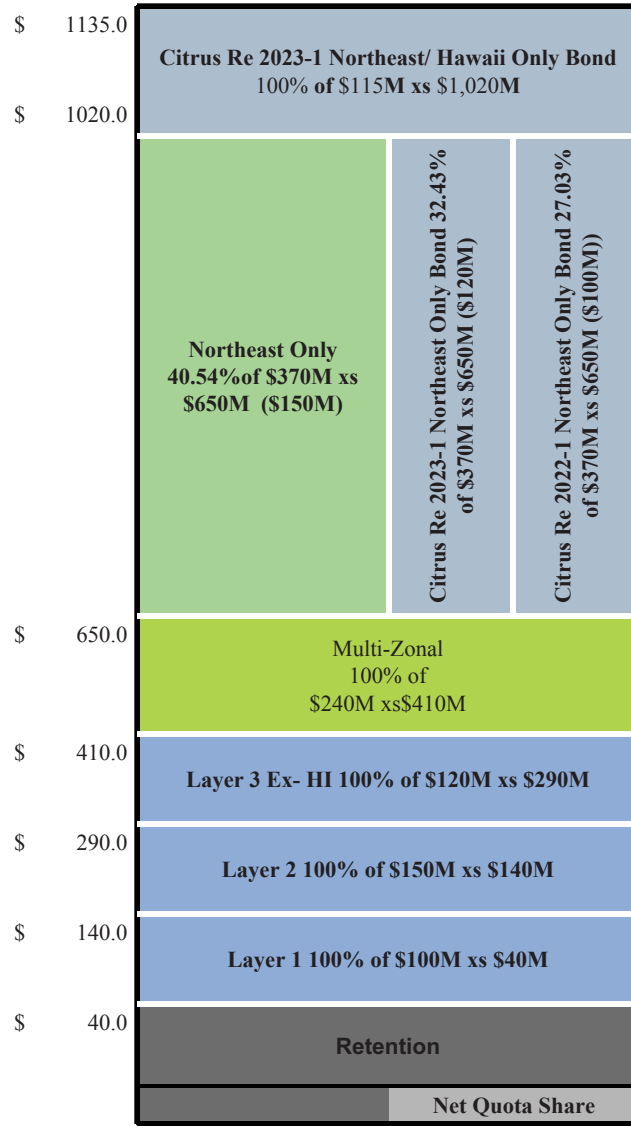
$ 1135.0

Citrus Re 2023-1 Northeast/ Hawaii Only Bond
100% of $115M xs $1,020M

$ 1020.0

Northeast Only
40.54%of $370M xs $650M ($150M)

Citrus Re 2023-1 Northeast Only Bond 32.43% of $370M xs $650M ($120M)

Citrus Re 2022-1 Northeast Only Bond 27.03% of $370M xs $650M ($100M))

$ 650.0

Multi-Zonal
100% of
$240M xs$410M

$ 410.0

Layer 3 Ex- HI 100% of $120M xs $290M

$ 290.0

Layer 2 100% of $150M xs $140M

$ 140.0

Layer 1 100% of $100M xs $40M

$ 40.0

Retention

Net Quota Share